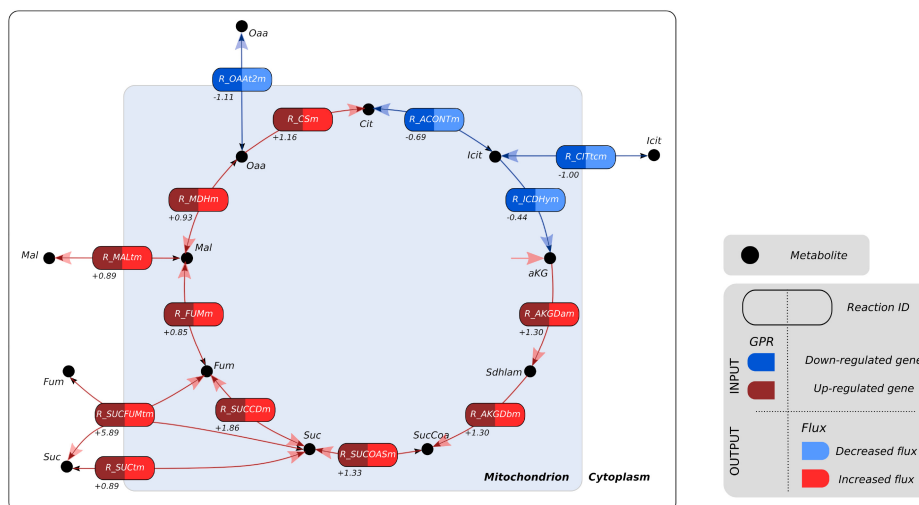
Oaa

R_OAAt2m
-1.11

R_CSm
+1.16

Cit

R_ACONTm
-0.69

Icit

R_CITtcm
-1.00

Icit

Oaa

R_MDHm
+0.93

R_ICDHym
-0.44

Mal

R_MALtm
+0.89

Mal

aKG

R_FUMm
+0.85

R_AKGDam
+1.30

Fum

Sdhlam

Fum

R_SUCFUMtm
+5.89

R_SUCCDm
+1.86

R_AKGDbm
+1.30

Suc

Suc

SucCoa

R_SUCOASm
+1.33

R_SUCtm
+0.89

Mitochondrion

Cytoplasm

Metabolite

Reaction ID

GPR

INPUT

Down-regulated gene

Up-regulated gene

OUTPUT

Flux

Decreased flux

Increased flux